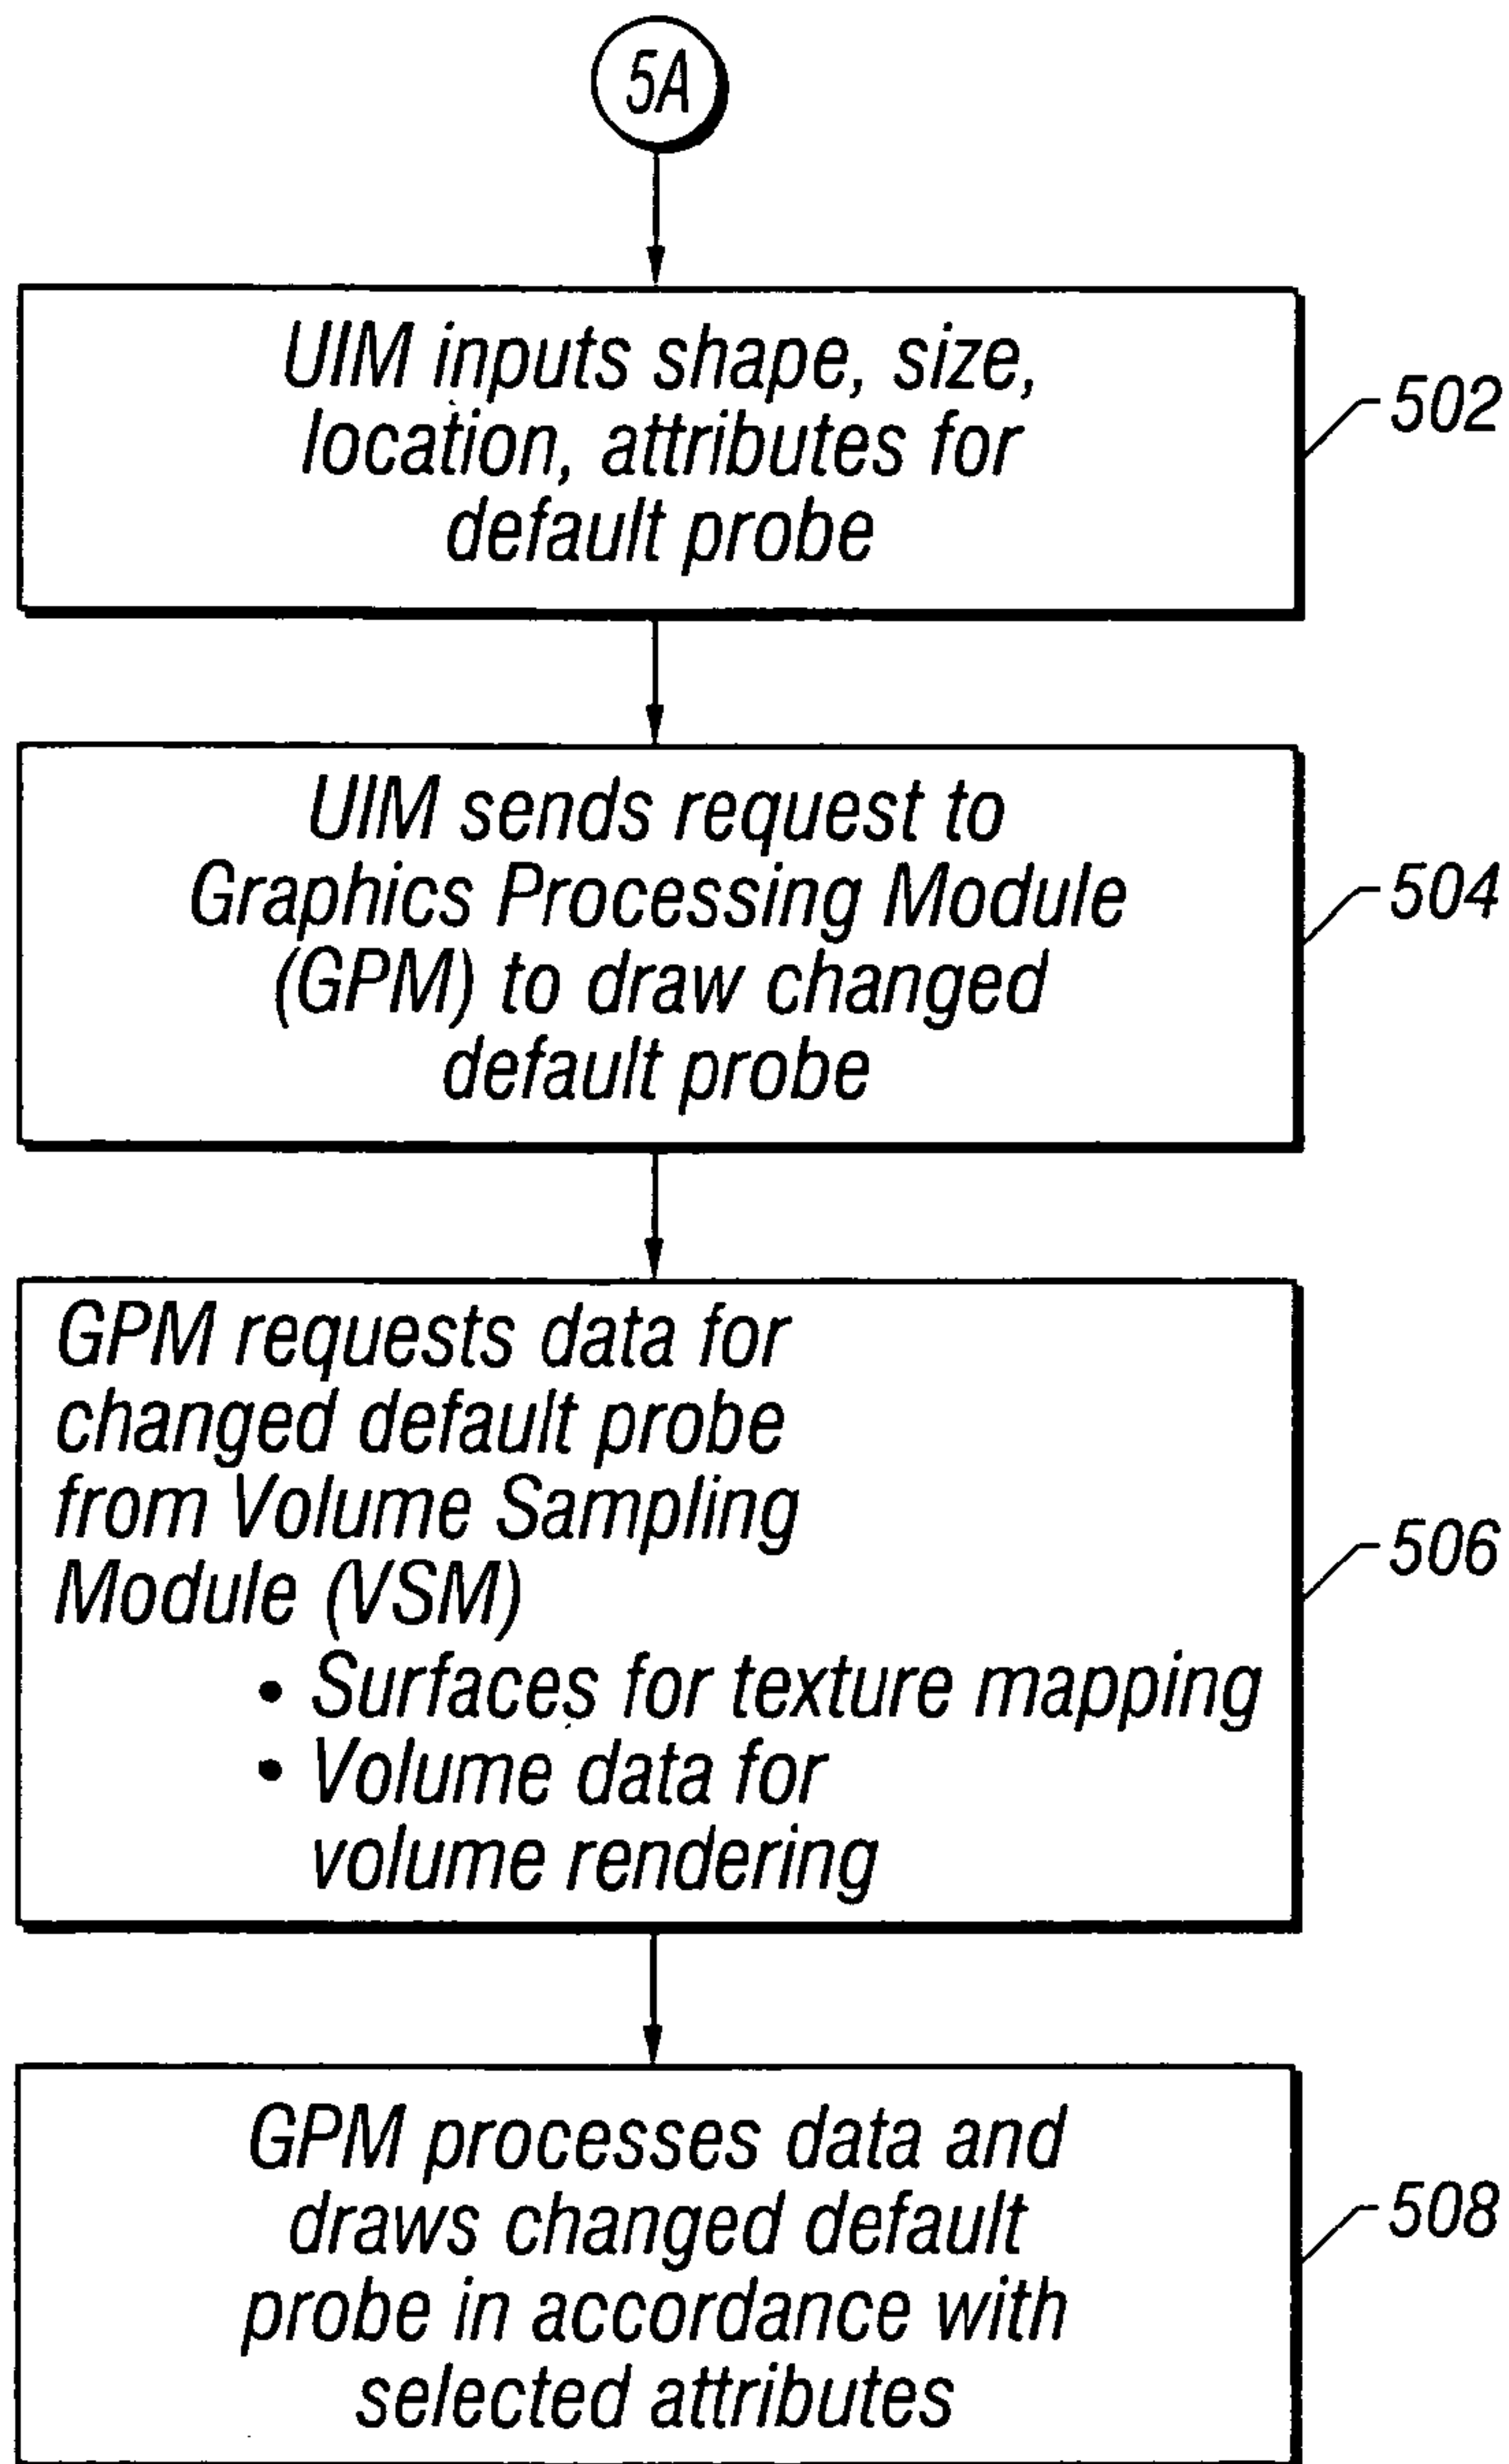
5A

UIM inputs shape, size, location, attributes for default probe

502

UIM sends request to Graphics Processing Module (GPM) to draw changed default probe

504

GPM requests data for changed default probe from Volume Sampling Module (VSM)
• Surfaces for texture mapping
• Volume data for volume rendering

506

GPM processes data and draws changed default probe in accordance with selected attributes

508